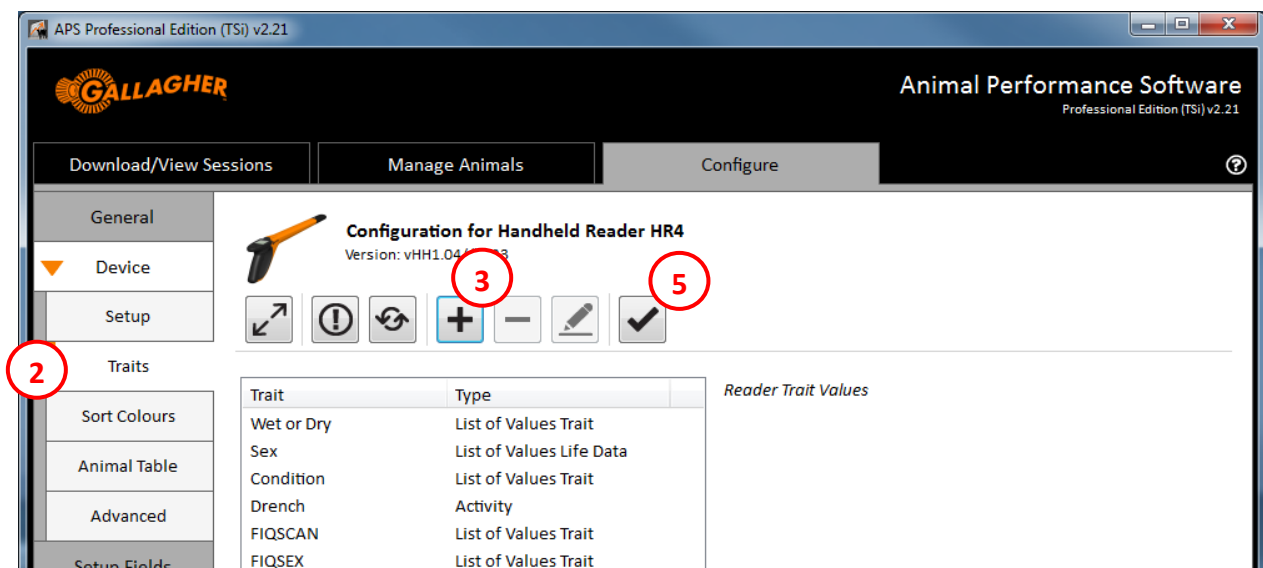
APS Professional Edition (TSi) v2.21

GALLAGHER

Animal Performance Software
Professional Edition (TSi) v2.21

Download/View Sessions | Manage Animals | Configure

General
Device
Setup
Traits
Sort Colours
Animal Table
Advanced
Setup Fields

2

Configuration for Handheld Reader HR4
Version: vHH1.04/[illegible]3

3
5

| Trait | Type |
|---|---|
| Wet or Dry | List of Values Trait |
| Sex | List of Values Life Data |
| Condition | List of Values Trait |
| Drench | Activity |
| FIQSCAN | List of Values Trait |
| FIQSEX | List of Values Trait |

Reader Trait Values